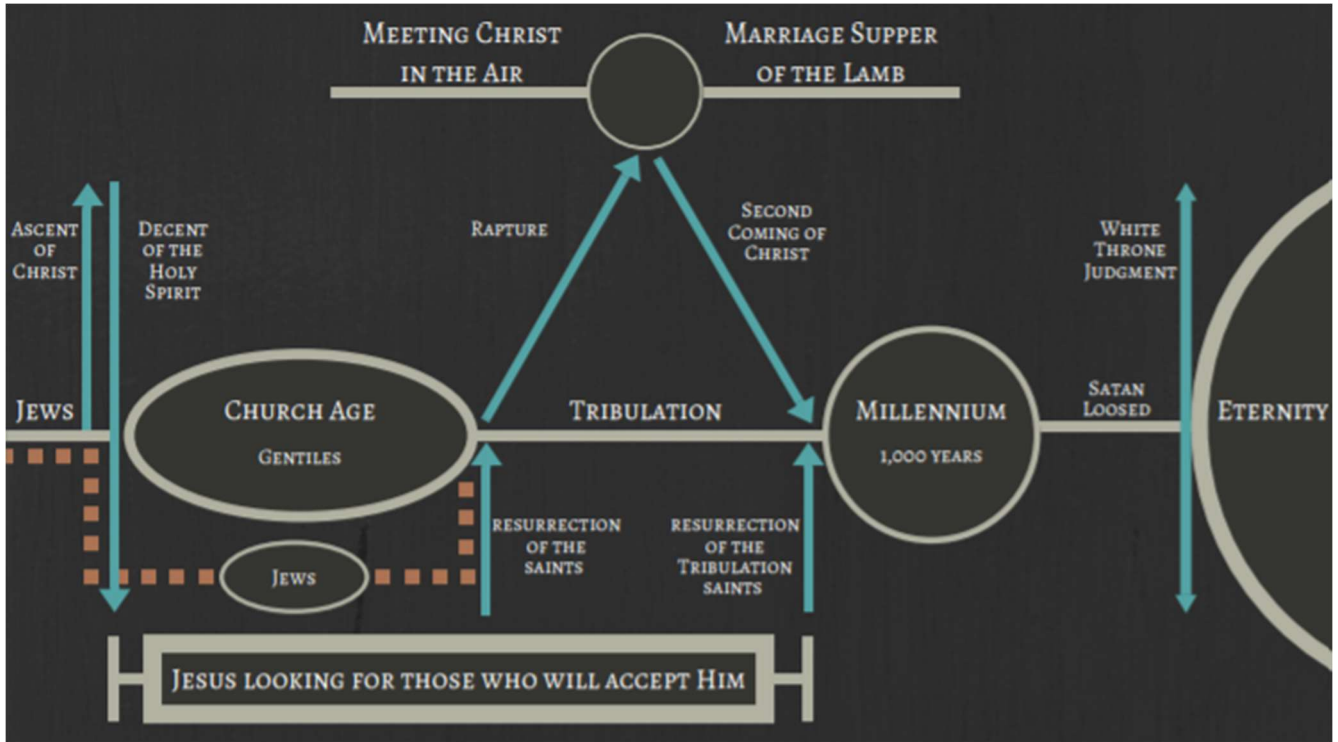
Meeting Christ in the Air

Marriage Supper of the Lamb

Ascent of Christ

Decent of the Holy Spirit

Rapture

Second Coming of Christ

White Throne Judgment

Jews

Church Age

Gentiles

Tribulation

Millennium

1,000 years

Satan Loosed

Eternity

Resurrection of the Saints

Resurrection of the Tribulation Saints

Jews

Jesus looking for those who will accept Him